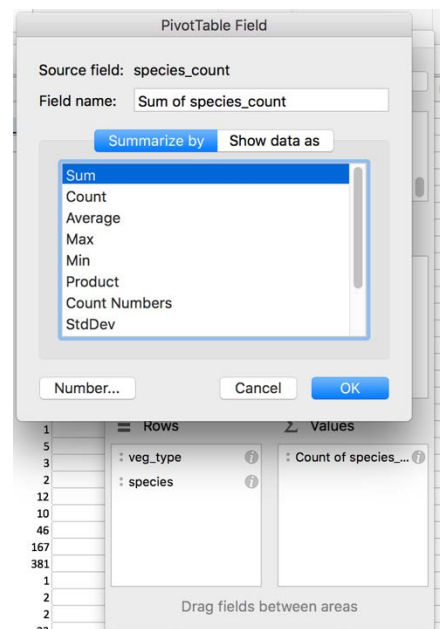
PivotTable Field

Source field: species_count

Field name: Sum of species_count

Summarize by | Show data as

Sum
Count
Average
Max
Min
Product
Count Numbers
StdDev

Number...

Cancel

OK

1
5
3
2
12
10
46
167
381
1
2
2

Rows

veg_type

species

Values

Count of species_...

Drag fields between areas